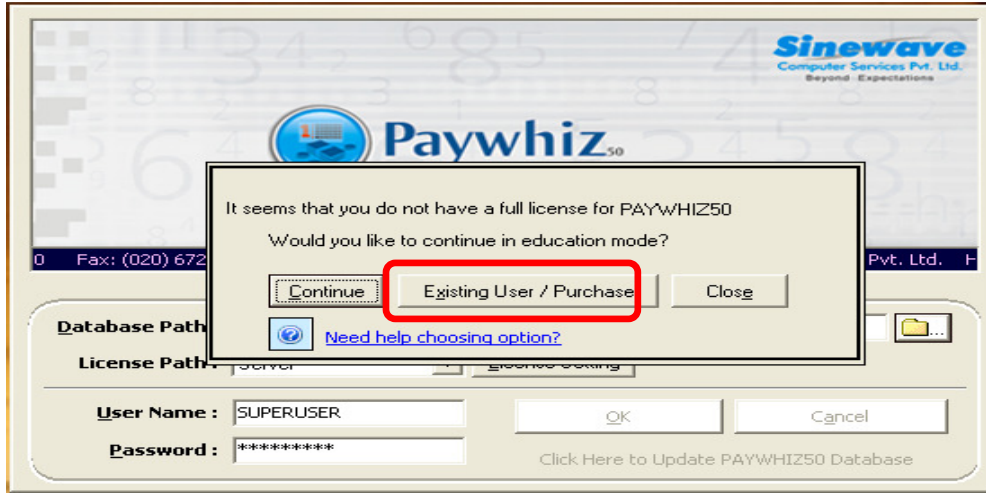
Sinewave
Computer Services Pvt. Ltd.
Beyond Expectations

Paywhiz50

0 Fax: (020) 672 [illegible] Pvt. Ltd. H

It seems that you do not have a full license for PAYWHIZ50
Would you like to continue in education mode?

Continue
Existing User / Purchase
Close

Need help choosing option?

Database Path
License Path : Server
License Setting

User Name : SUPERUSER
Password : **********

OK
Cancel

Click Here to Update PAYWHIZ50 Database